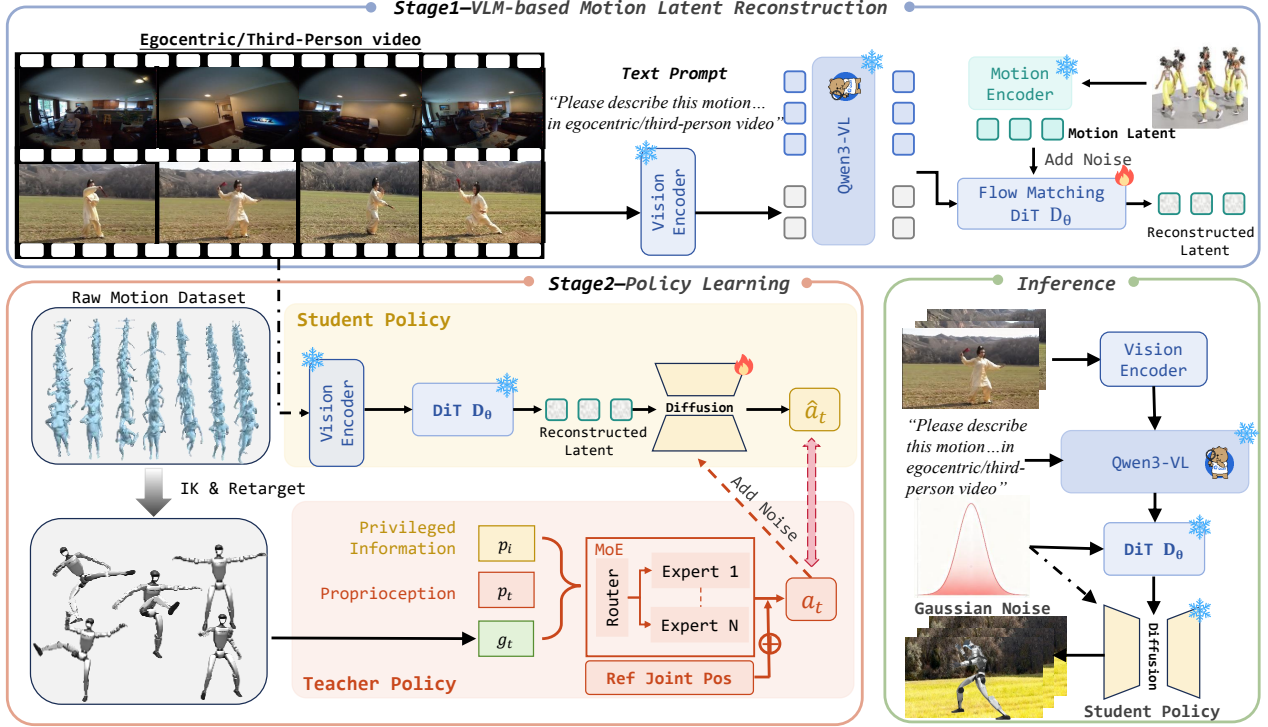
Stage1—VLM-based Motion Latent Reconstruction

Egocentric/Third-Person video

Text Prompt

"Please describe this motion… in egocentric/third-person video"

Vision Encoder

Qwen3-VL

Motion Encoder

Motion Latent

Add Noise

Flow Matching DiT $D_\theta$

Reconstructed Latent

Stage2—Policy Learning

Raw Motion Dataset

Student Policy

Vision Encoder

DiT $D_\theta$

Reconstructed Latent

Diffusion

$\hat{a}_t$

IK & Retarget

Add Noise

Privileged Information

$p_i$

Proprioception

$p_t$

$g_t$

MoE

Router

Expert 1

Expert N

$a_t$

Ref Joint Pos

Teacher Policy

Inference

Vision Encoder

"Please describe this motion…in egocentric/third-person video"

Qwen3-VL

DiT $D_\theta$

Gaussian Noise

Diffusion

Student Policy